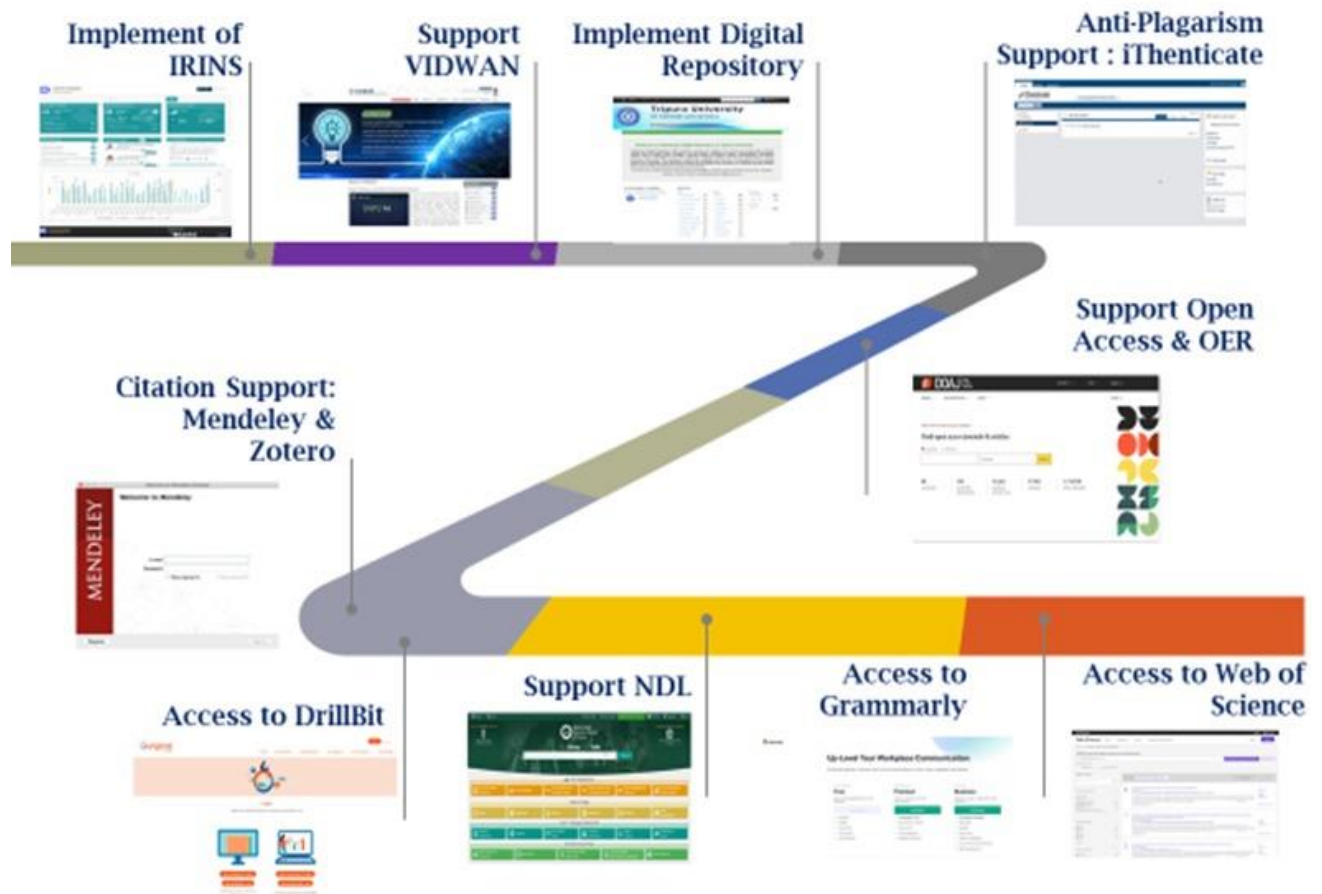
Implement of IRINS

Support VIDWAN

Implement Digital Repository

Tripura University

Anti-Plagarism Support : iThenticate

Support Open Access & OER

Find open access journals & articles

Citation Support: Mendeley & Zotero

MENDELEY

Welcome to Mendeley

Access to DrillBit

Support NDL

Access to Grammarly

Up-Level Your Workplace Communication

Free

Premium

Business

Access to Web of Science